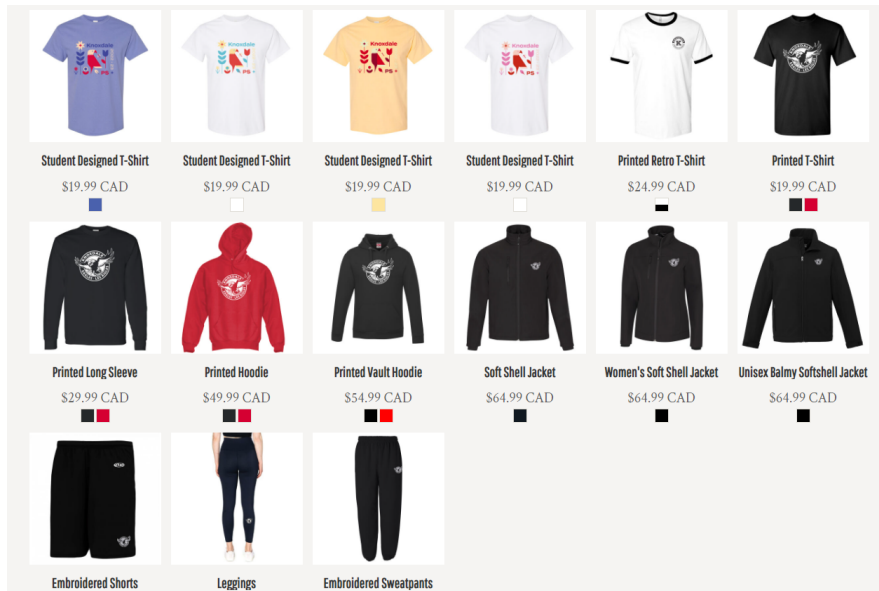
Knoxdale PS

Student Designed T-Shirt
$19.99 CAD

Knoxdale PS

Student Designed T-Shirt
$19.99 CAD

Knoxdale PS

Student Designed T-Shirt
$19.99 CAD

Knoxdale PS

Student Designed T-Shirt
$19.99 CAD

Printed Retro T-Shirt
$24.99 CAD

Printed T-Shirt
$19.99 CAD

Printed Long Sleeve
$29.99 CAD

Printed Hoodie
$49.99 CAD

Printed Vault Hoodie
$54.99 CAD

Soft Shell Jacket
$64.99 CAD

Women's Soft Shell Jacket
$64.99 CAD

Unisex Balmy Softshell Jacket
$64.99 CAD

Embroidered Shorts

Leggings

Embroidered Sweatpants